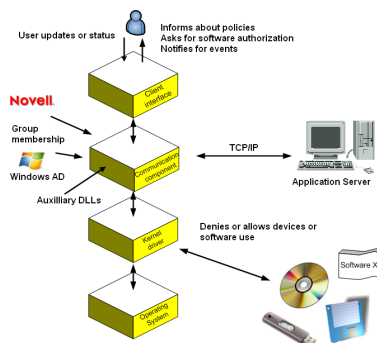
User updates or status

Informs about policies
Asks for software authorization
Notifies for events

Client interface

Novell.

Group membership

Windows AD

Communication component

TCP/IP

Application Server

Auxilliary DLLs

Kernel driver

Denies or allows devices or software use

Software X

Operating System